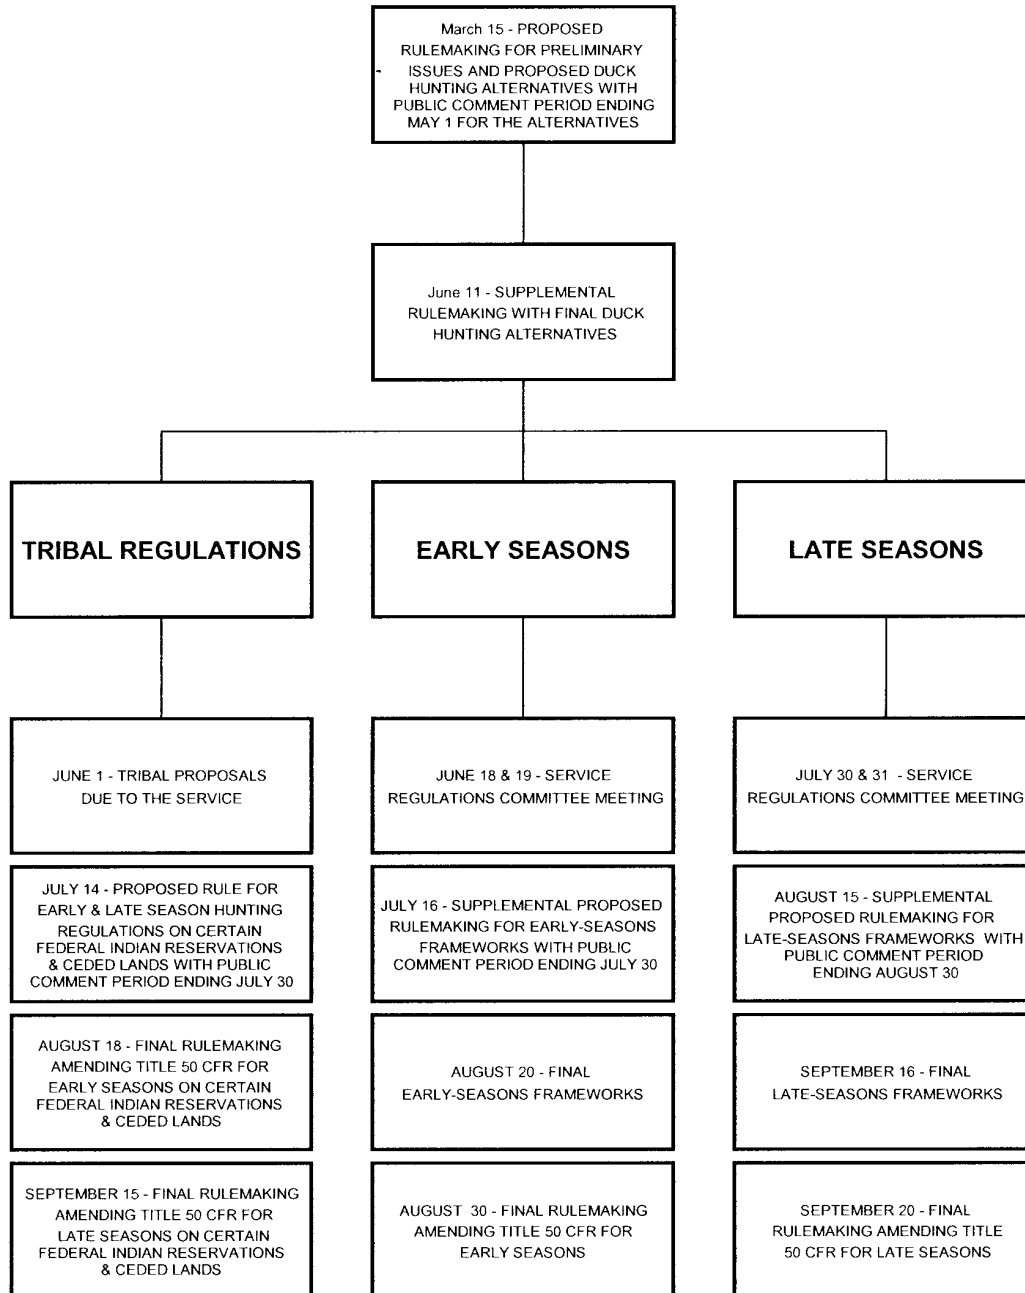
March 15 - PROPOSED RULEMAKING FOR PRELIMINARY ISSUES AND PROPOSED DUCK HUNTING ALTERNATIVES WITH PUBLIC COMMENT PERIOD ENDING MAY 1 FOR THE ALTERNATIVES

June 11 - SUPPLEMENTAL RULEMAKING WITH FINAL DUCK HUNTING ALTERNATIVES

TRIBAL REGULATIONS

JUNE 1 - TRIBAL PROPOSALS DUE TO THE SERVICE

JULY 14 - PROPOSED RULE FOR EARLY & LATE SEASON HUNTING REGULATIONS ON CERTAIN FEDERAL INDIAN RESERVATIONS & CEDED LANDS WITH PUBLIC COMMENT PERIOD ENDING JULY 30

AUGUST 18 - FINAL RULEMAKING AMENDING TITLE 50 CFR FOR EARLY SEASONS ON CERTAIN FEDERAL INDIAN RESERVATIONS & CEDED LANDS

SEPTEMBER 15 - FINAL RULEMAKING AMENDING TITLE 50 CFR FOR LATE SEASONS ON CERTAIN FEDERAL INDIAN RESERVATIONS & CEDED LANDS

EARLY SEASONS

JUNE 18 & 19 - SERVICE REGULATIONS COMMITTEE MEETING

JULY 16 - SUPPLEMENTAL PROPOSED RULEMAKING FOR EARLY-SEASONS FRAMEWORKS WITH PUBLIC COMMENT PERIOD ENDING JULY 30

AUGUST 20 - FINAL EARLY-SEASONS FRAMEWORKS

AUGUST 30 - FINAL RULEMAKING AMENDING TITLE 50 CFR FOR EARLY SEASONS

LATE SEASONS

JULY 30 & 31 - SERVICE REGULATIONS COMMITTEE MEETING

AUGUST 15 - SUPPLEMENTAL PROPOSED RULEMAKING FOR LATE-SEASONS FRAMEWORKS WITH PUBLIC COMMENT PERIOD ENDING AUGUST 30

SEPTEMBER 16 - FINAL LATE-SEASONS FRAMEWORKS

SEPTEMBER 20 - FINAL RULEMAKING AMENDING TITLE 50 CFR FOR LATE SEASONS